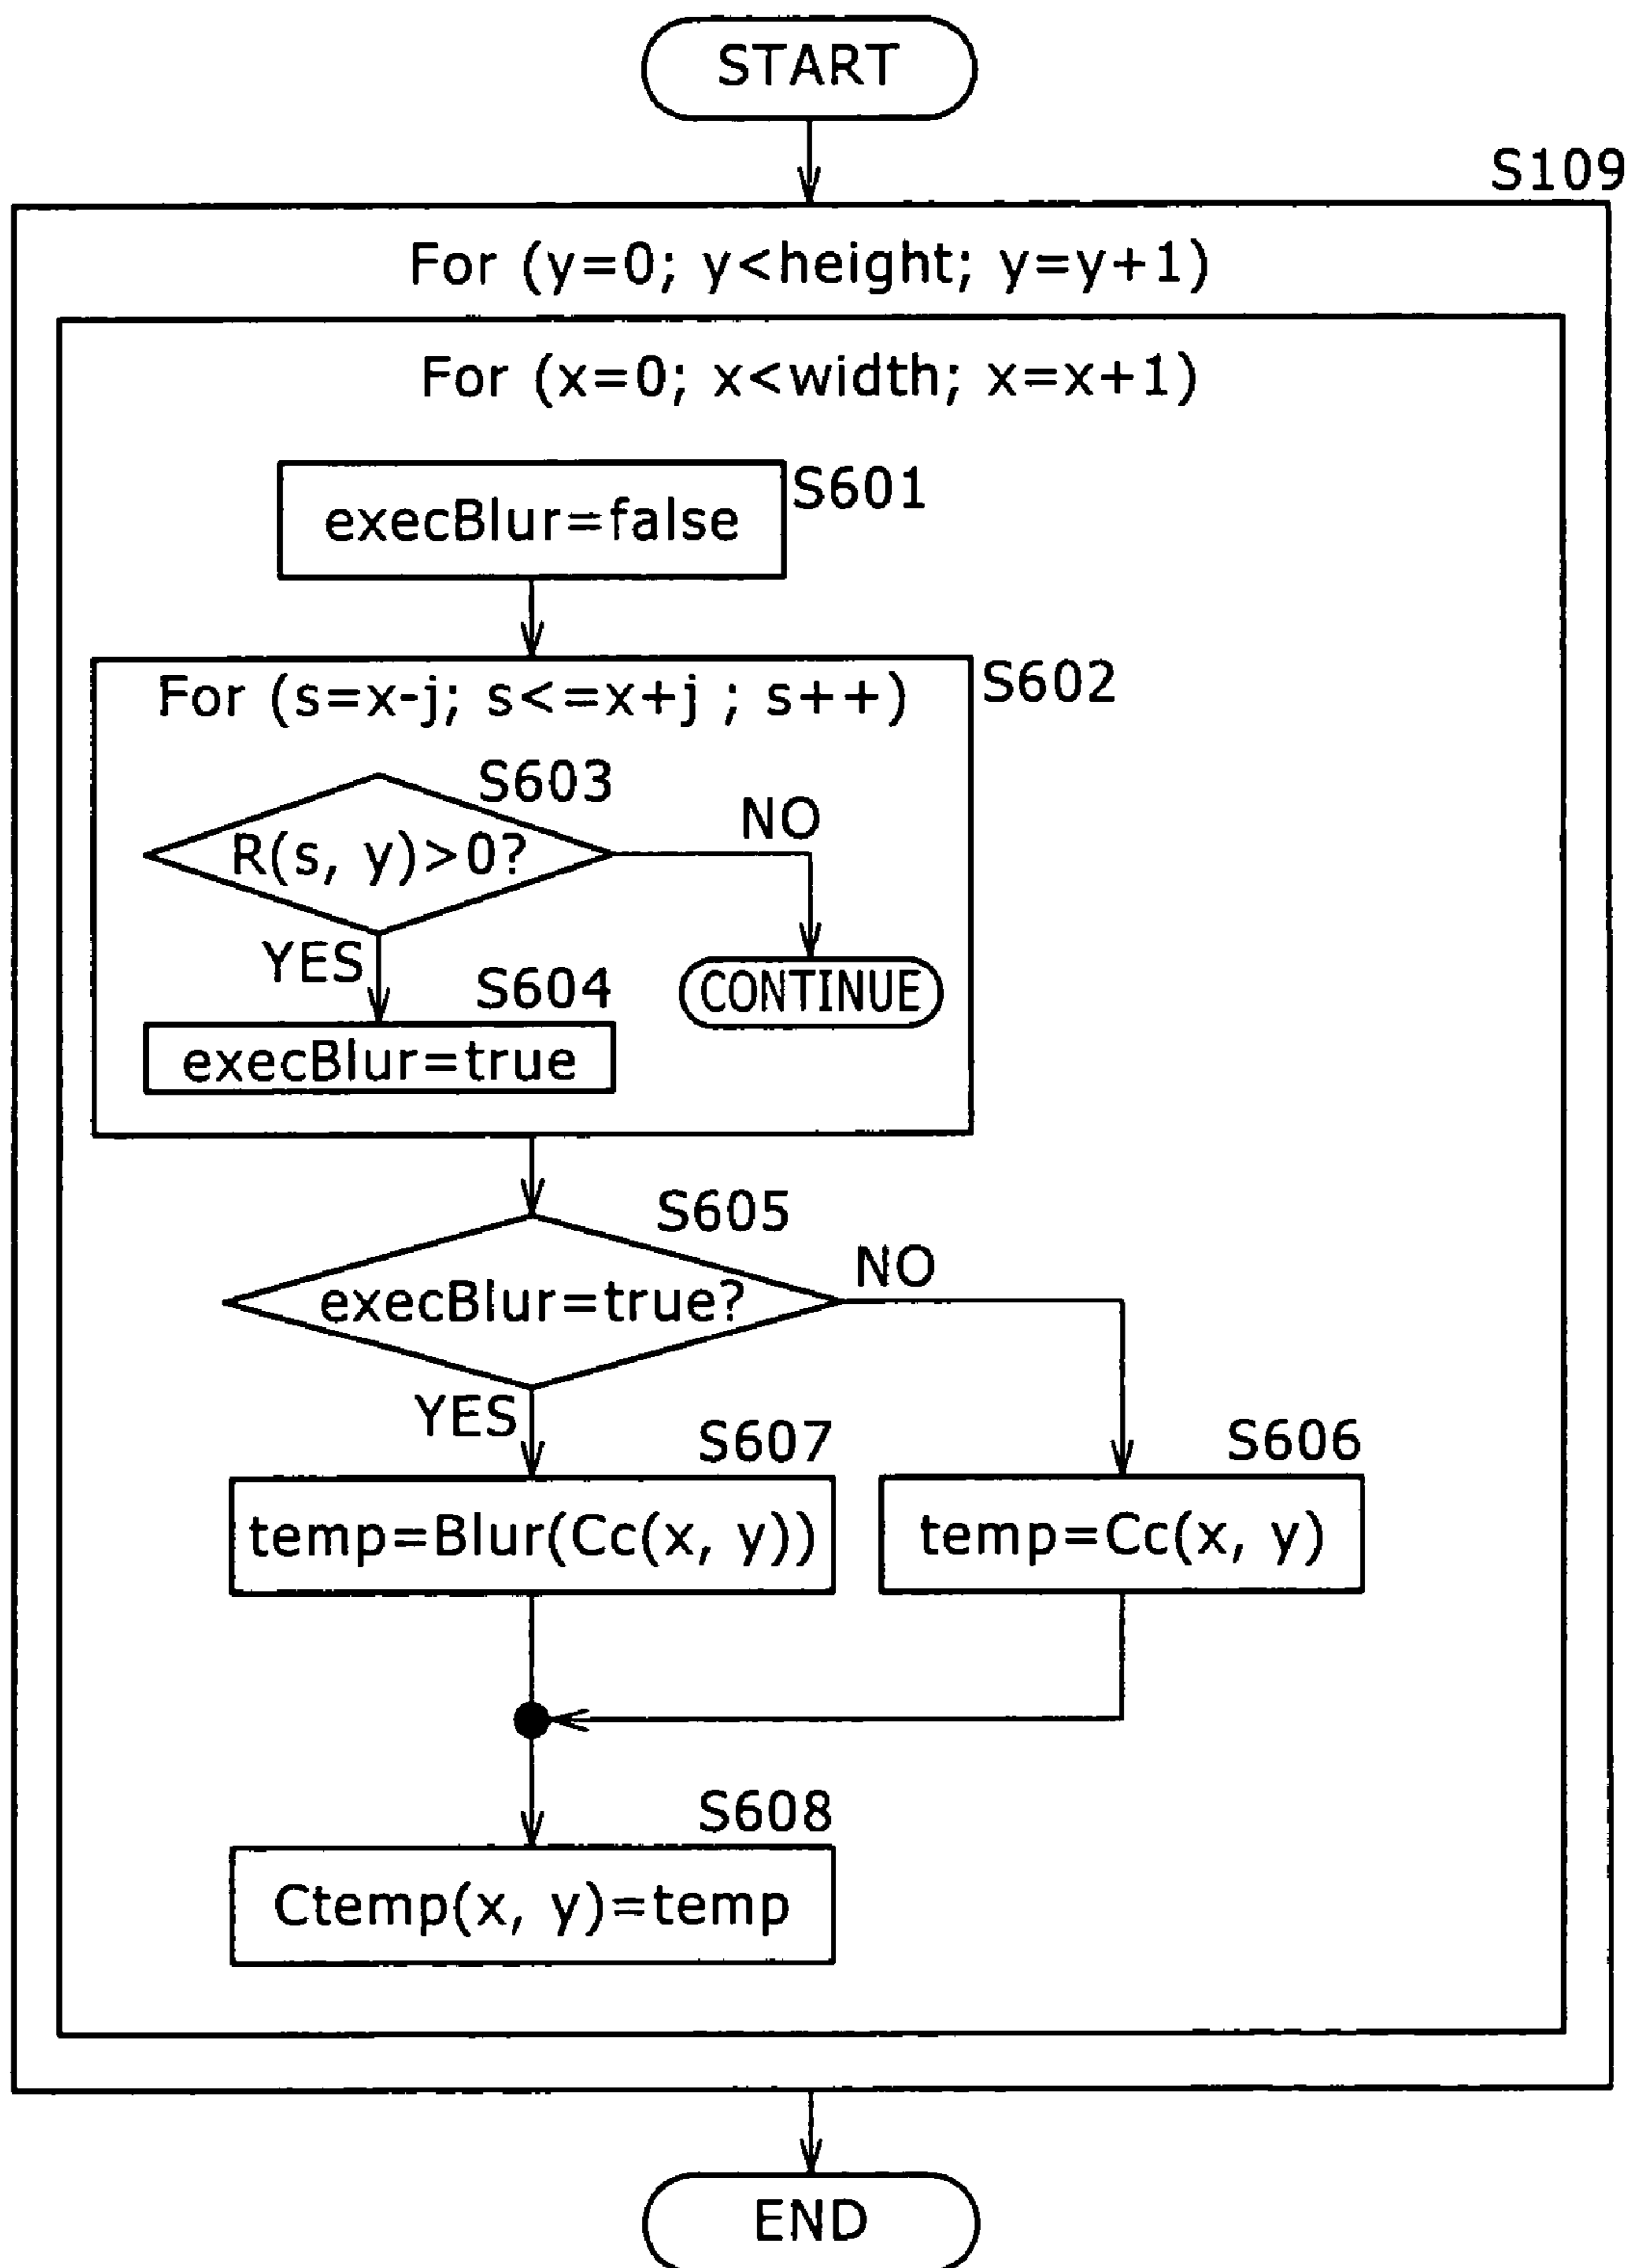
START

S109

For (y=0; y<height; y=y+1)

For (x=0; x<width; x=x+1)

S601

execBlur=false

S602

For (s=x-j; s<=x+j ; s++)

S603

R(s, y)>0?

NO

YES

S604

CONTINUE

execBlur=true

S605

execBlur=true?

NO

YES

S607

S606

temp=Blur(Cc(x, y))

temp=Cc(x, y)

S608

Ctemp(x, y)=temp

END